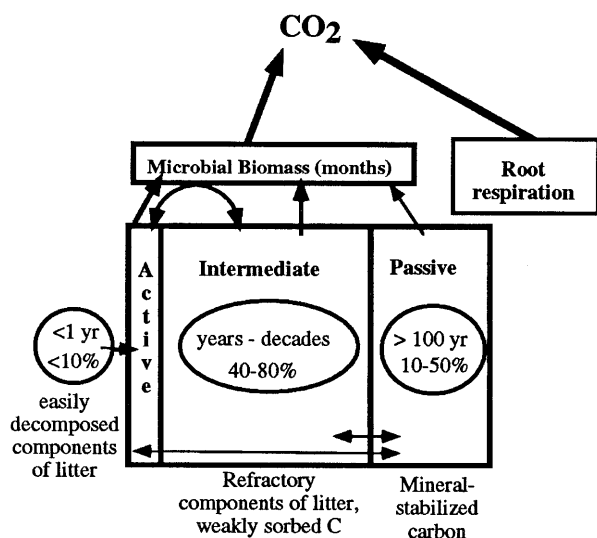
$CO_2$

Microbial Biomass (months)

Root respiration

A c t i v e

Intermediate

Passive

<1 yr <10%

years - decades 40-80%

> 100 yr 10-50%

easily decomposed components of litter

Refractory components of litter, weakly sorbed C

Mineral-stabilized carbon